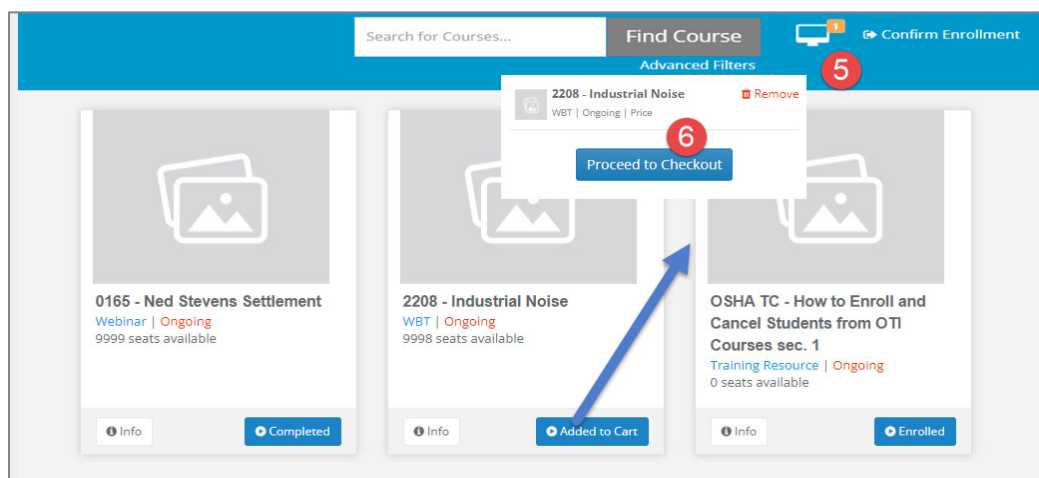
Search for Courses...

Find Course

Advanced Filters

1

Confirm Enrollment

5

2208 - Industrial Noise

WBT | Ongoing | Price

Remove

6

Proceed to Checkout

0165 - Ned Stevens Settlement

Webinar | Ongoing

9999 seats available

Info

Completed

2208 - Industrial Noise

WBT | Ongoing

9998 seats available

Info

Added to Cart

OSHA TC - How to Enroll and Cancel Students from OTI Courses sec. 1

Training Resource | Ongoing

0 seats available

Info

Enrolled